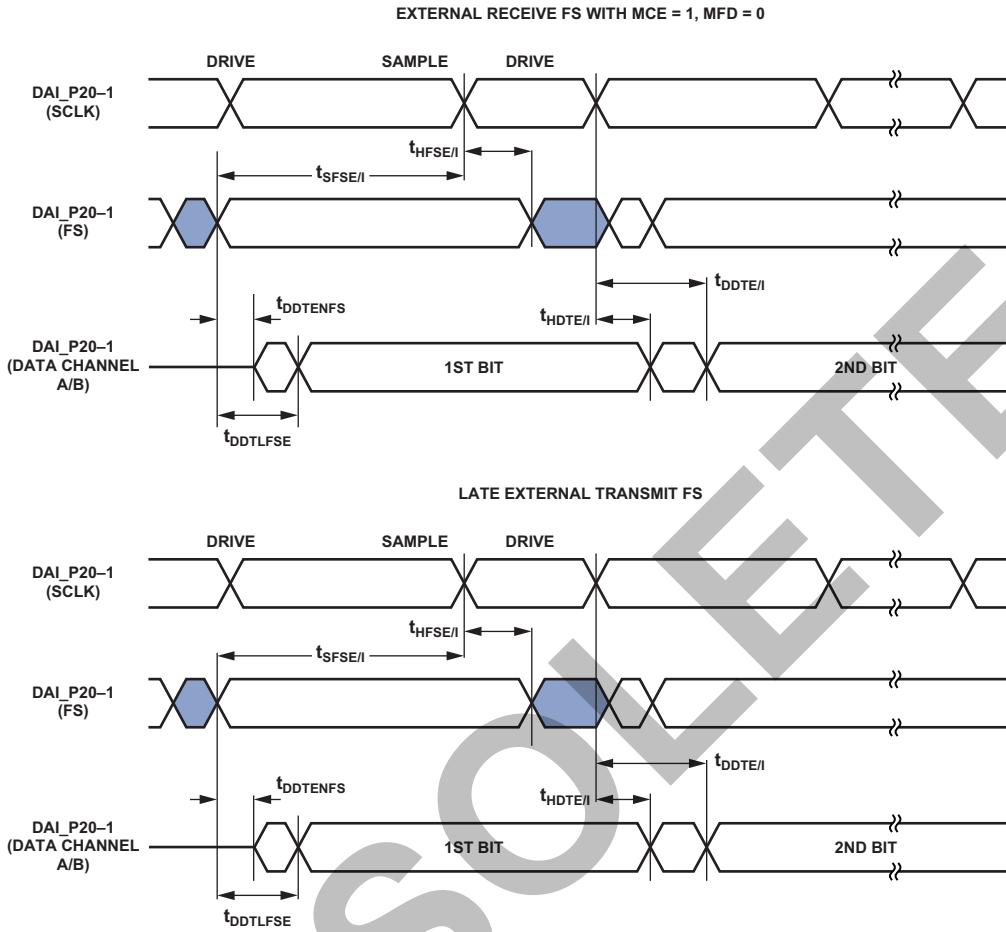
EXTERNAL RECEIVE FS WITH MCE = 1, MFD = 0

DRIVE SAMPLE DRIVE

DAI_P20–1 (SCLK)

$t_{HFSE/I}$

$t_{SFSE/I}$

DAI_P20–1 (FS)

$t_{DDTE/I}$

$t_{DDTENFS}$

$t_{HDTE/I}$

DAI_P20–1 (DATA CHANNEL A/B)

1ST BIT

2ND BIT

$t_{DDTLFSE}$

LATE EXTERNAL TRANSMIT FS

DRIVE SAMPLE DRIVE

DAI_P20–1 (SCLK)

$t_{HFSE/I}$

$t_{SFSE/I}$

DAI_P20–1 (FS)

$t_{DDTE/I}$

$t_{DDTENFS}$

$t_{HDTE/I}$

DAI_P20–1 (DATA CHANNEL A/B)

1ST BIT

2ND BIT

$t_{DDTLFSE}$

OBSOLETE